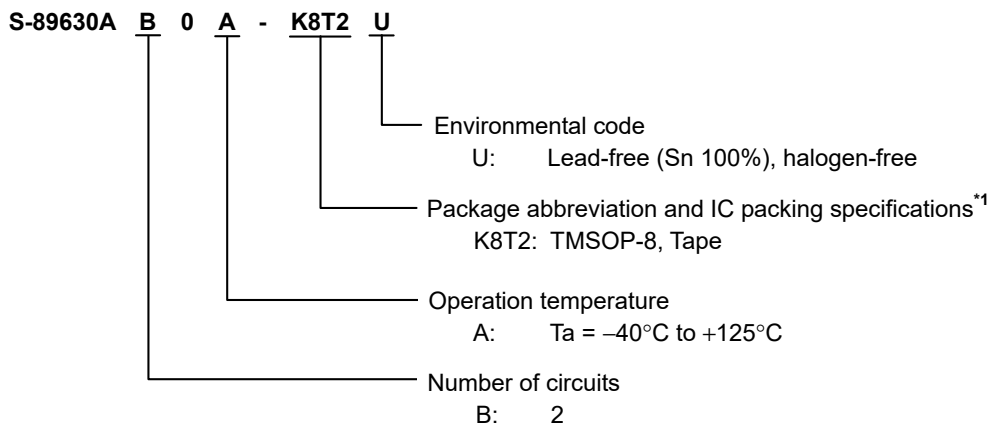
S-89630A B 0 A - K8T2 U

Environmental code
U: Lead-free (Sn 100%), halogen-free

Package abbreviation and IC packing specifications$^{*1}$
K8T2: TMSOP-8, Tape

Operation temperature
A: Ta = −40°C to +125°C

Number of circuits
B: 2